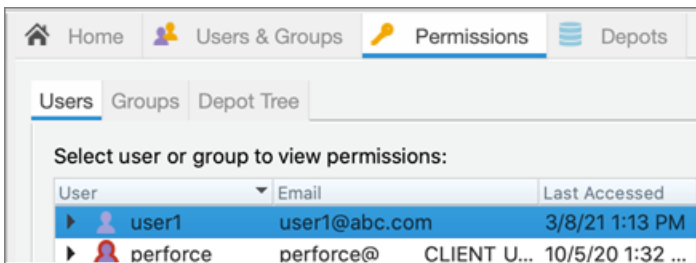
Home Users & Groups Permissions Depots

Users Groups Depot Tree

Select user or group to view permissions:

| User | Email | Last Accessed |
|---|---|---|
| user1 | user1@abc.com | 3/8/21 1:13 PM |
| perforce | perforce@ CLIENT U... | 10/5/20 1:32 ... |